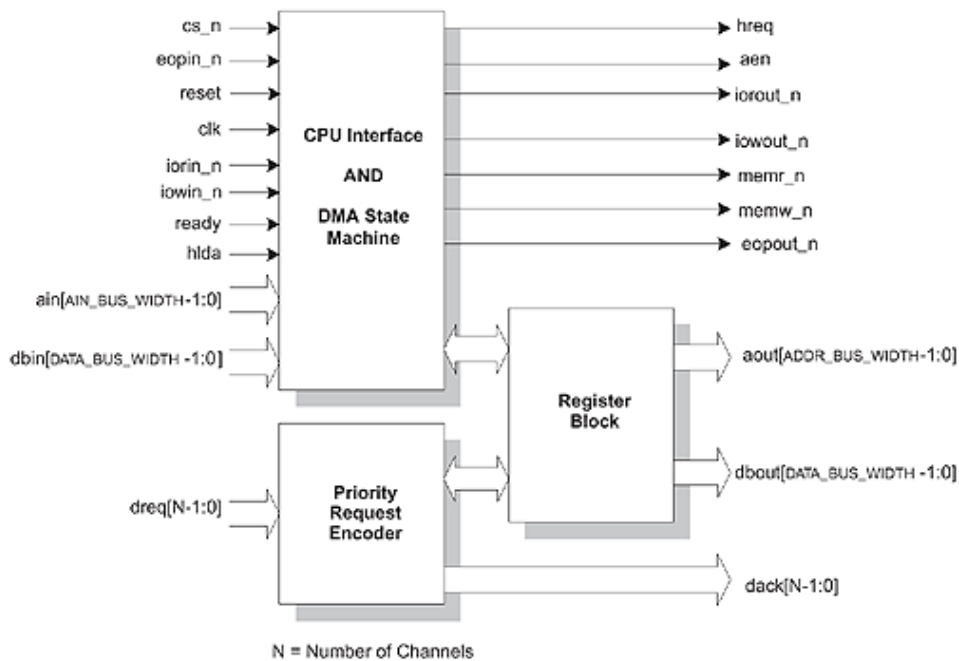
cs_n
eopin_n
reset
clk
iorin_n
iowin_n
ready
hlda
ain[AIN_BUS_WIDTH-1:0]
dbin[DATA_BUS_WIDTH -1:0]

CPU Interface
AND
DMA State Machine

hreq
aen
iorout_n
iowout_n
memr_n
memw_n
eopout_n

Register Block

aout[ADDR_BUS_WIDTH-1:0]
dbout[DATA_BUS_WIDTH -1:0]

dreq[N-1:0]

Priority Request Encoder

dack[N-1:0]

N = Number of Channels